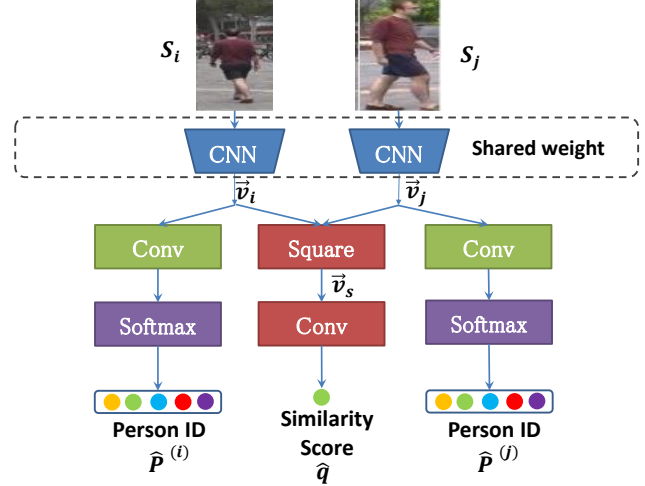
$S_i$

$S_j$

CNN

CNN

Shared weight

$\vec{v}_i$

$\vec{v}_j$

Conv

Square

Conv

$\vec{v}_s$

Softmax

Conv

Softmax

Person ID
$\hat{P}^{(i)}$

Similarity Score
$\hat{q}$

Person ID
$\hat{P}^{(j)}$